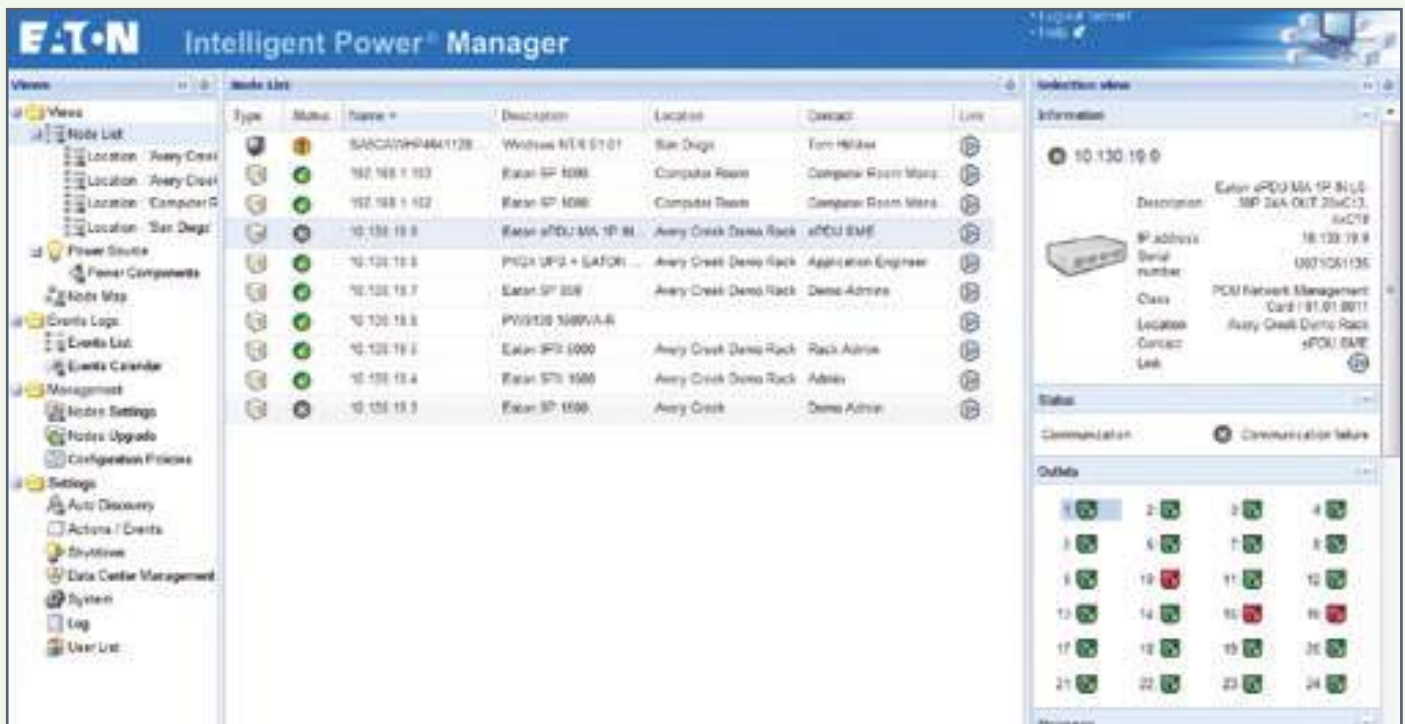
EATON Intelligent Power® Manager

• Logout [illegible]
• Help

Views

Views
Node List
Location : Avery Creek
Location : Avery Creek
Location : Computer R
Location : San Diego
Power Source
Power Components
Node Map
Events Logs
Events List
Events Calendar
Management
Nodes Settings
Nodes Upgrade
Configuration Policies
Settings
Auto Discovery
Actions / Events
Shutdown
Data Center Management
System
Log
User List

Node List

| Type | Status | Name | Description | Location | Contact | Link |
|---|---|---|---|---|---|---|
| | | SABCAWHP4641128 | Windows NT 6.01.01 | San Diego | Tom Hilldan | |
| | | 192.168.1.103 | Eaton 5P 5000 | Computer Room | Computer Room Mana... | |
| | | 192.168.1.102 | Eaton 5P 5000 | Computer Room | Computer Room Mana... | |
| | | 10.130.19.9 | Eaton ePDU MA 1P IN ... | Avery Creek Demo Rack | ePDU EME | |
| | | 10.130.19.8 | PXGX UPS + EATON ... | Avery Creek Demo Rack | Application Engineer | |
| | | 10.130.19.7 | Eaton 5P 550 | Avery Creek Demo Rack | Demo Admin | |
| | | 10.130.19.6 | PW9130 1000VA-R | | | |
| | | 10.130.19.5 | Eaton 9PX 6000 | Avery Creek Demo Rack | Rack Admin | |
| | | 10.130.19.4 | Eaton 5PX 1500 | Avery Creek Demo Rack | Admin | |
| | | 10.130.19.3 | Eaton 5P 1550 | Avery Creek | Demo Admin | |

Selection view

Information

10.130.19.9

Description: Eaton ePDU MA 1P IN L6-30P 24A OUT 20xC13, 4xC19
IP address: 10.130.19.9
Serial number: U071C61135
Class: PDU Network Management Card / 01.01.0011
Location: Avery Creek Demo Rack
Contact: ePDU EME
Link

Status

Communication — Communication failure

Outlets

1 2 3 4
5 6 7 8
9 10 11 12
13 14 15 16
17 18 19 20
21 22 23 24

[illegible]